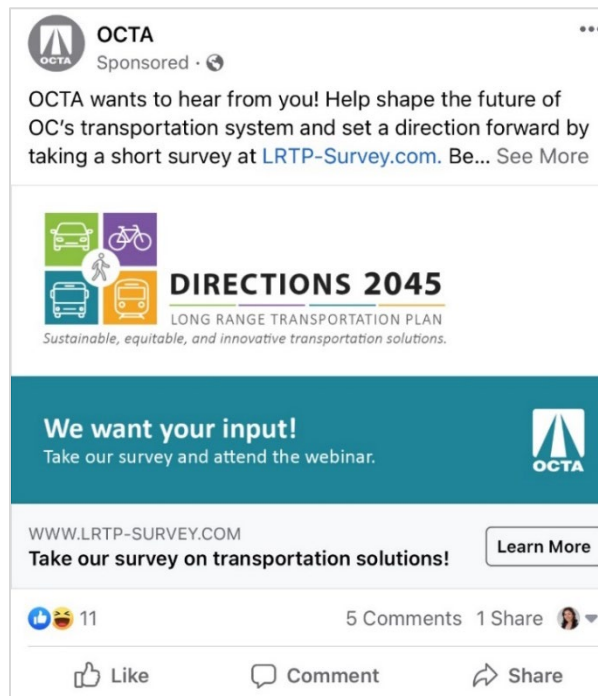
OCTA
OCTA
Sponsored ·

OCTA wants to hear from you! Help shape the future of OC's transportation system and set a direction forward by taking a short survey at LRTP-Survey.com. Be... See More

DIRECTIONS 2045
LONG RANGE TRANSPORTATION PLAN
Sustainable, equitable, and innovative transportation solutions.

We want your input!
Take our survey and attend the webinar.
OCTA

WWW.LRTP-SURVEY.COM
Take our survey on transportation solutions!
Learn More

11
5 Comments 1 Share

Like
Comment
Share